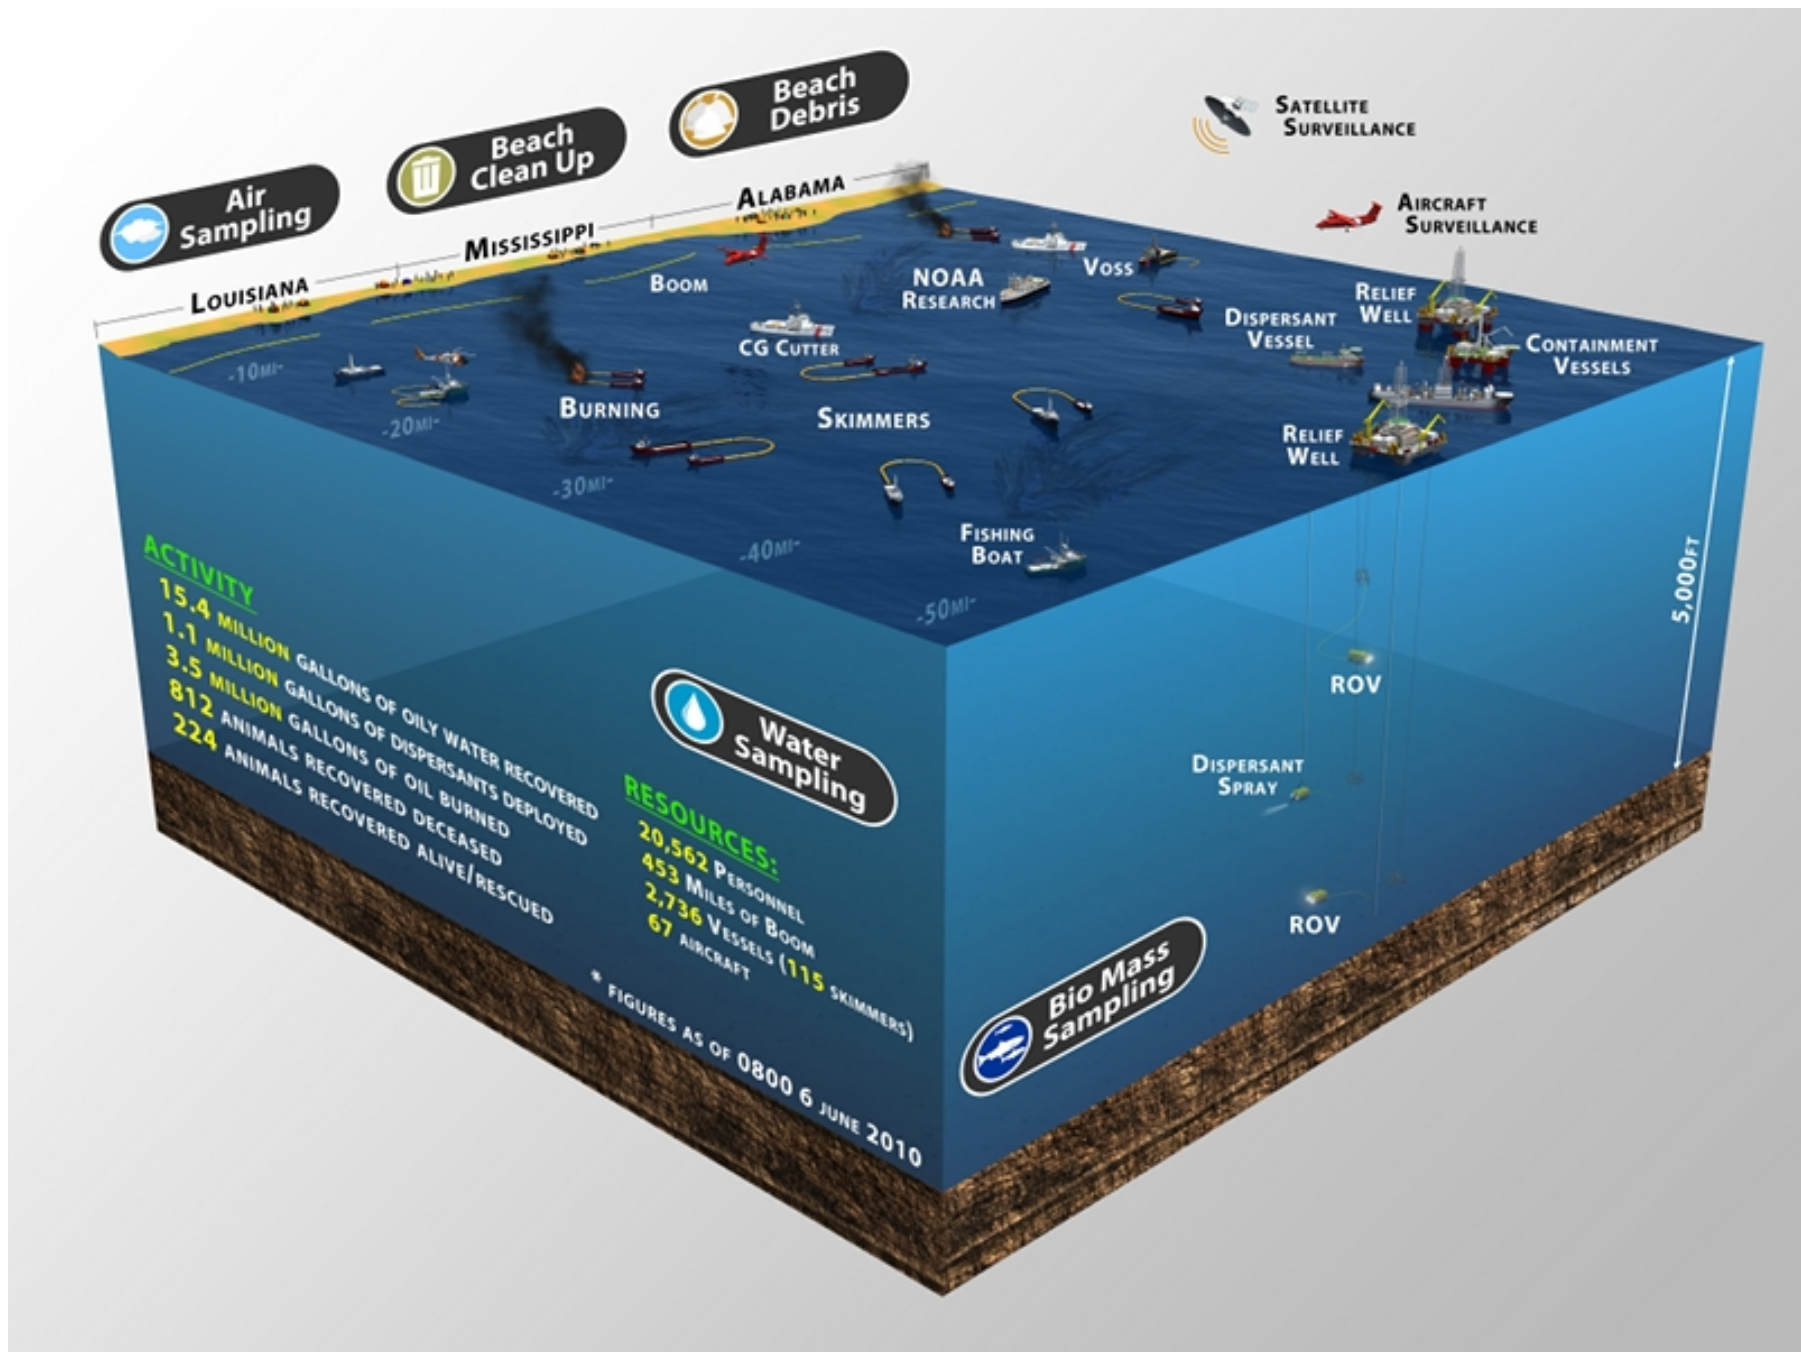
Air Sampling

Beach Clean Up

Beach Debris

Satellite Surveillance

Aircraft Surveillance

Louisiana

Mississippi

Alabama

Boom

NOAA Research

Voss

Relief Well

Dispersant Vessel

Containment Vessels

CG Cutter

-10mi

Burning

Skimmers

-20mi

Relief Well

-30mi

-40mi

Fishing Boat

-50mi

5,000ft

ROV

Activity
15.4 million gallons of oily water recovered
1.1 million gallons of dispersants deployed
3.5 million gallons of oil burned
812 animals recovered deceased
224 animals recovered alive/rescued

Water Sampling

Resources:
20,562 Personnel
453 Miles of Boom
2,736 Vessels (115 skimmers)
67 aircraft

* figures as of 0800 6 June 2010

Dispersant Spray

ROV

Bio Mass Sampling